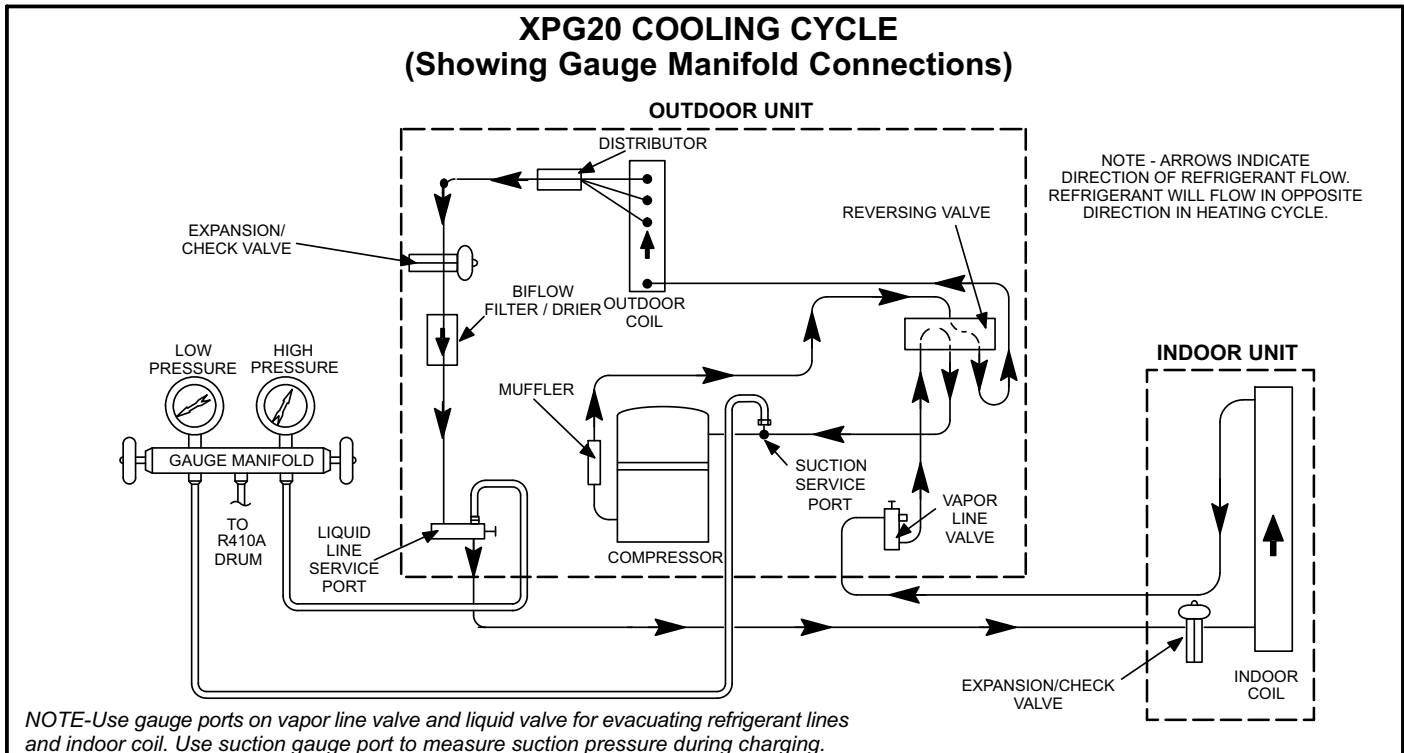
XPG20 COOLING CYCLE
(Showing Gauge Manifold Connections)

OUTDOOR UNIT

DISTRIBUTOR

NOTE - ARROWS INDICATE DIRECTION OF REFRIGERANT FLOW. REFRIGERANT WILL FLOW IN OPPOSITE DIRECTION IN HEATING CYCLE.

EXPANSION/ CHECK VALVE

REVERSING VALVE

BIFLOW FILTER / DRIER

OUTDOOR COIL

LOW PRESSURE

HIGH PRESSURE

INDOOR UNIT

MUFFLER

GAUGE MANIFOLD

SUCTION SERVICE PORT

TO R410A DRUM

LIQUID LINE SERVICE PORT

COMPRESSOR

VAPOR LINE VALVE

EXPANSION/CHECK VALVE

INDOOR COIL

NOTE-Use gauge ports on vapor line valve and liquid valve for evacuating refrigerant lines and indoor coil. Use suction gauge port to measure suction pressure during charging.